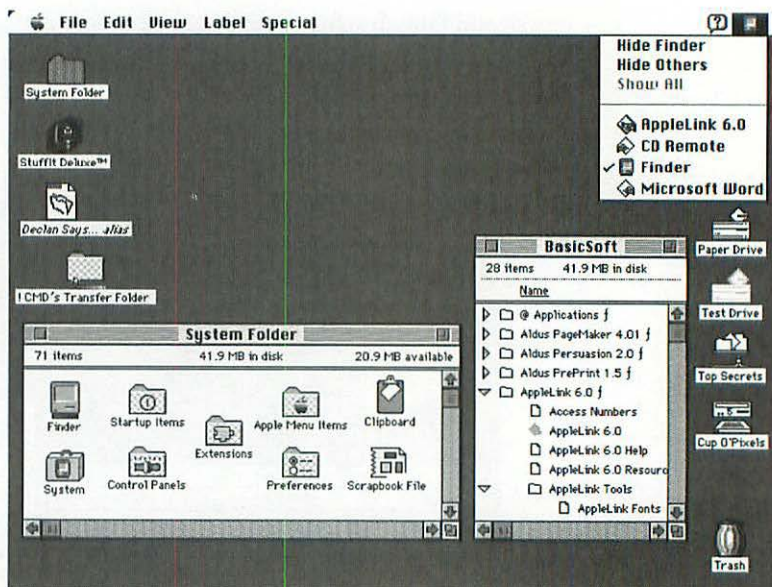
File Edit View Label Special

Hide Finder
Hide Others
Show All

AppleLink 6.0
CD Remote
✓ Finder
Microsoft Word

System Folder

StuffIt Deluxe™

Declan Says... alias

! CMD's Transfer Folder

Paper Drive

Test Drive

Top Secrets

Cup O'Pixels

Trash

System Folder
71 items 41.9 MB in disk 20.9 MB available

Finder
Startup Items
Extensions
Apple Menu Items
Clipboard
System
Control Panels
Preferences
Scrapbook File

BasicSoft
28 items 41.9 MB in disk
Name
@ Applications ƒ
Aldus PageMaker 4.01 ƒ
Aldus Persuasion 2.0 ƒ
Aldus PrePrint 1.5 ƒ
AppleLink 6.0 ƒ
Access Numbers
AppleLink 6.0
AppleLink 6.0 Help
AppleLink 6.0 Resourc
AppleLink Tools
AppleLink Fonts